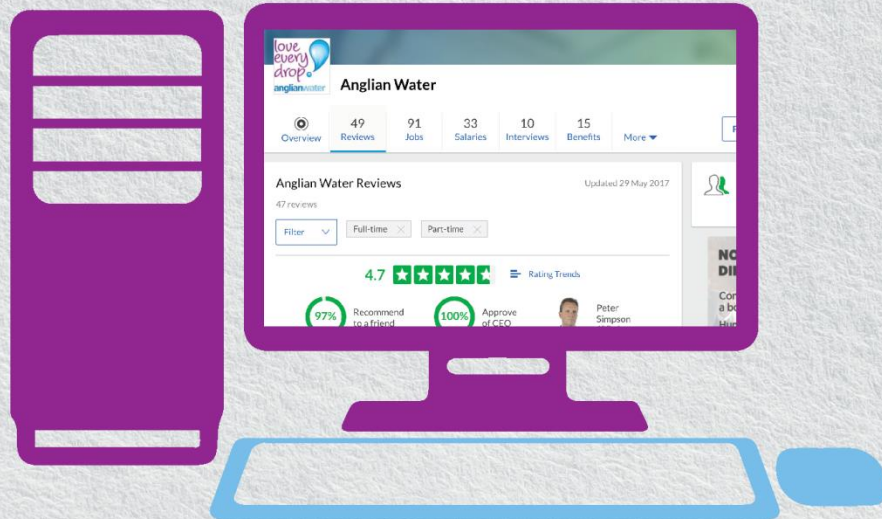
love every drop
anglianwater

Anglian Water

Overview
49 Reviews
91 Jobs
33 Salaries
10 Interviews
15 Benefits
More

Anglian Water Reviews
Updated 29 May 2017
47 reviews

Filter
Full-time
Part-time

4.7
Rating Trends

97% Recommend to a friend
100% Approve of CEO
Peter Simpson

NO
DI
Co
a b
Hu